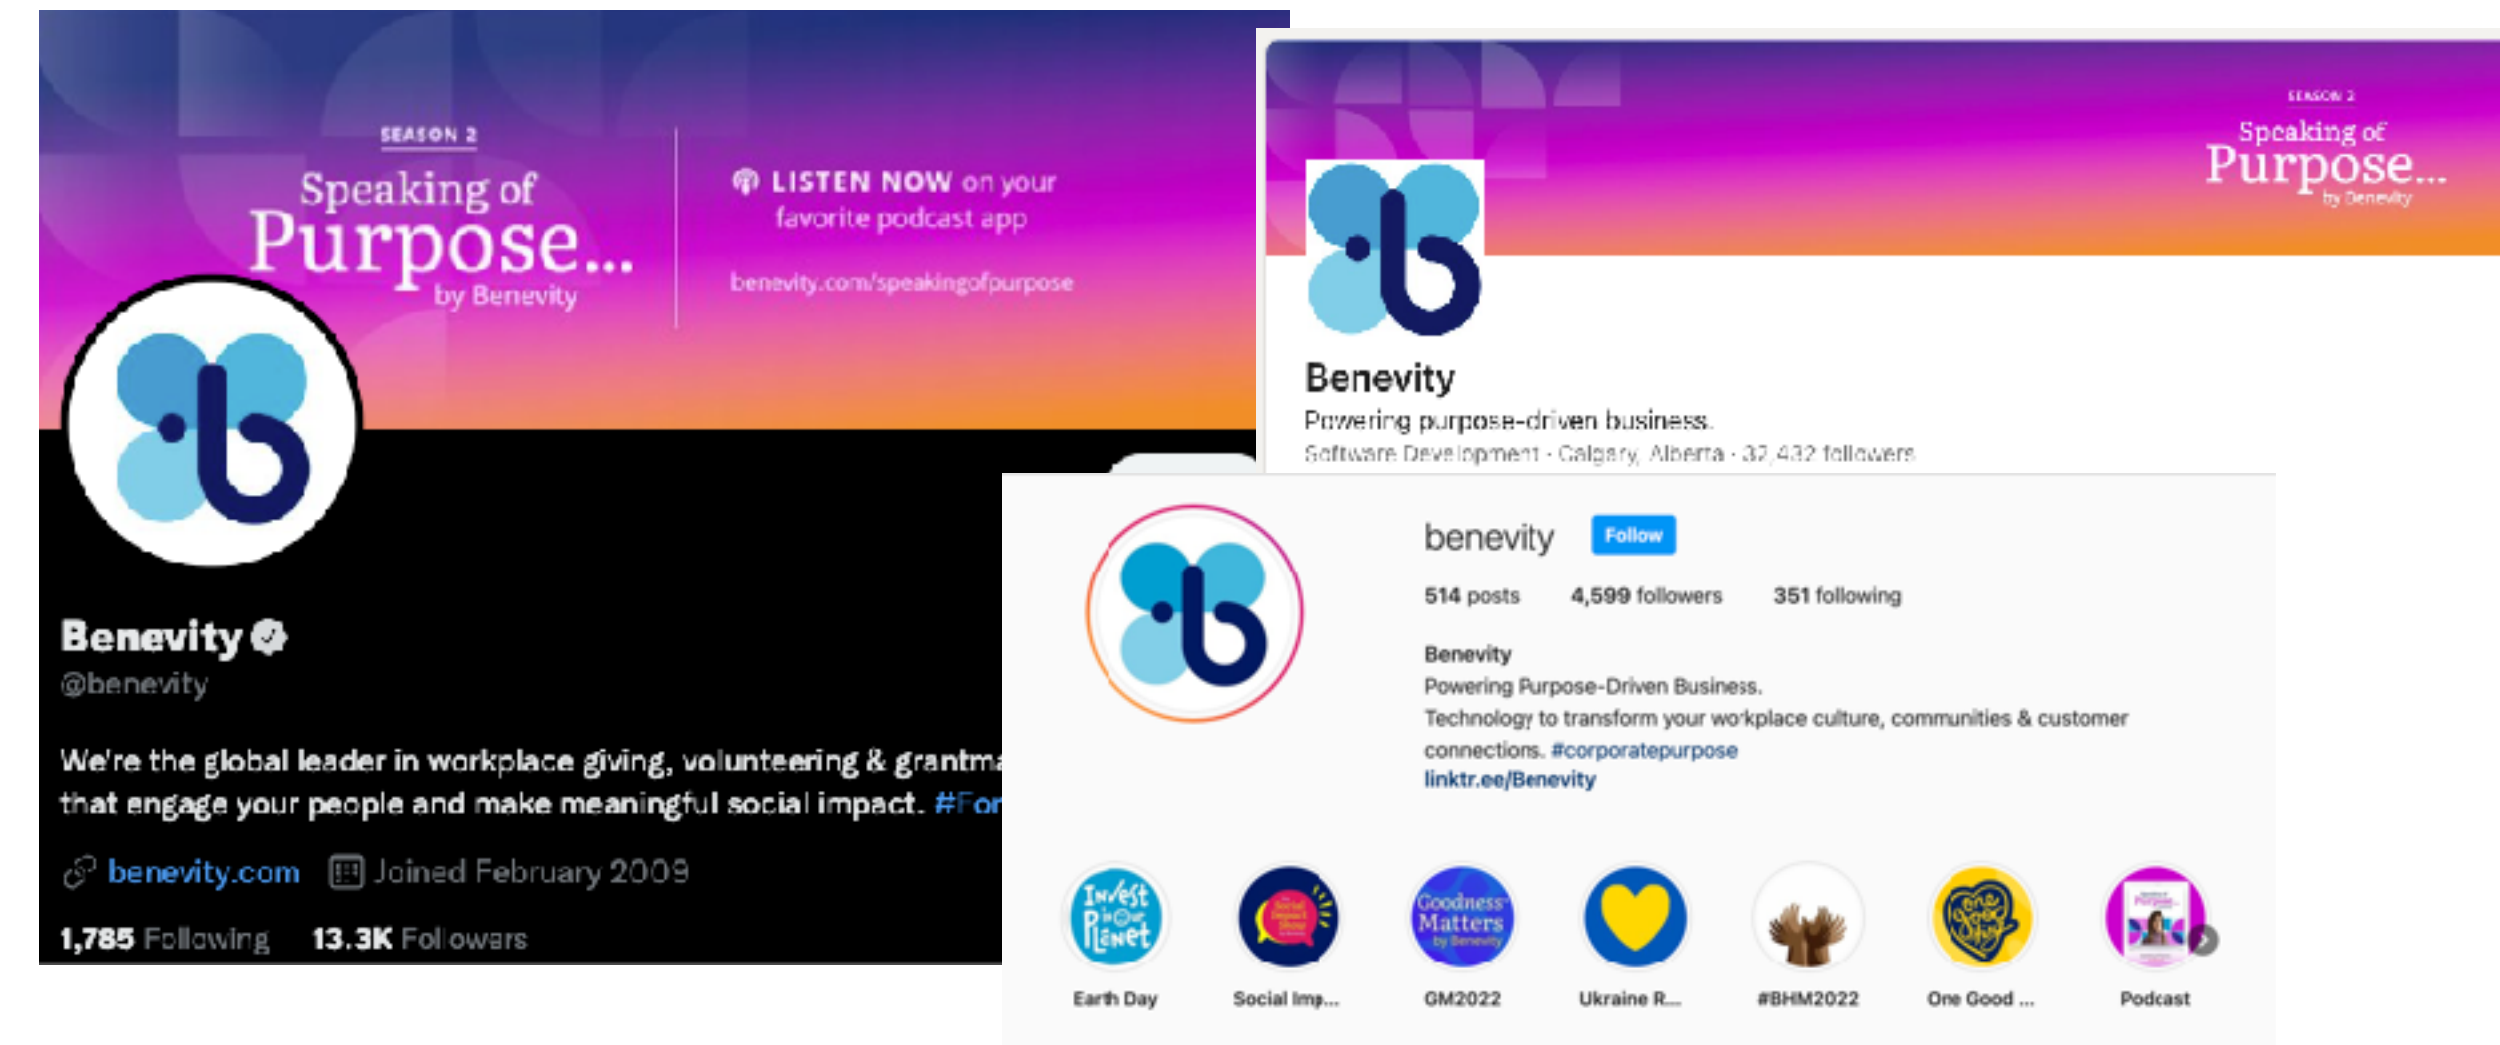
SEASON 2
Speaking of Purpose...
by Benevity

LISTEN NOW on your favorite podcast app

benevity.com/speakingofpurpose

Benevity
@benevity

We're the global leader in workplace giving, volunteering & grantma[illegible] that engage your people and make meaningful social impact. #For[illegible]

benevity.com Joined February 2009

1,785 Following 13.3K Followers

SEASON 2
Speaking of Purpose...
by Benevity

Benevity
Powering purpose-driven business.
Software Development · Calgary, Alberta · 37,432 followers

benevity Follow

514 posts 4,599 followers 351 following

Benevity
Powering Purpose-Driven Business.
Technology to transform your workplace culture, communities & customer connections. #corporatepurpose
linktr.ee/Benevity

Invest in Our Planet
Goodness Matters by Benevity
One Good Thing

Earth Day
Social Imp...
GM2022
Ukraine R...
#BHM2022
One Good ...
Podcast